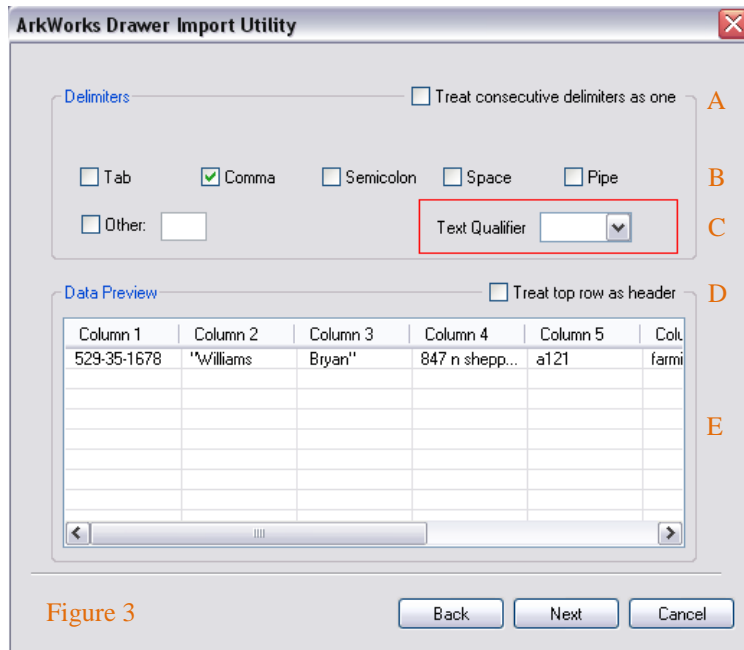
ArkWorks Drawer Import Utility

Delimiters

Treat consecutive delimiters as one

A

Tab Comma Semicolon Space Pipe

B

Other:

Text Qualifier

C

Data Preview

Treat top row as header

D

| Column 1 | Column 2 | Column 3 | Column 4 | Column 5 | Colu |
|---|---|---|---|---|---|
| 529-35-1678 | "Williams | Bryan" | 847 n shepp... | a121 | farmi |

E

Figure 3

Back Next Cancel